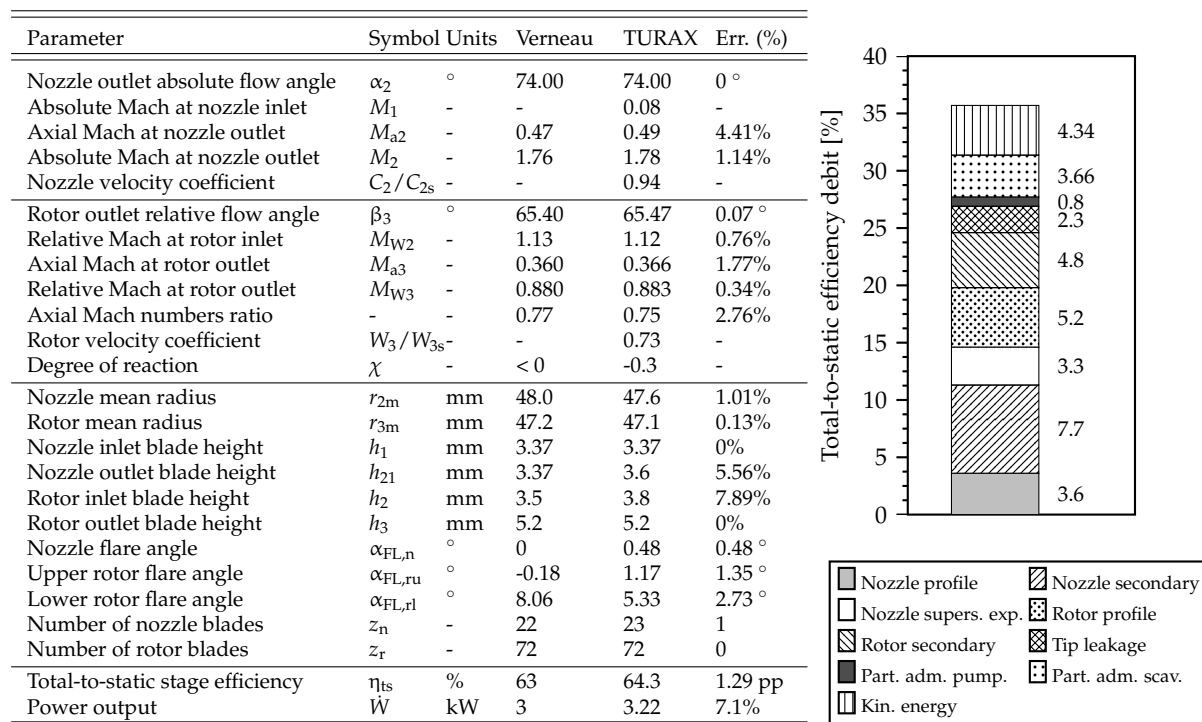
| Parameter | Symbol | Units | Verneau | TURAX | Err. (%) |
|---|---|---|---|---|---|
| Nozzle outlet absolute flow angle | $\alpha_2$ | $^\circ$ | 74.00 | 74.00 | $0^\circ$ |
| Absolute Mach at nozzle inlet | $M_1$ | - | - | 0.08 | - |
| Axial Mach at nozzle outlet | $M_{a2}$ | - | 0.47 | 0.49 | 4.41% |
| Absolute Mach at nozzle outlet | $M_2$ | - | 1.76 | 1.78 | 1.14% |
| Nozzle velocity coefficient | $C_2/C_{2s}$ | - | - | 0.94 | - |
| Rotor outlet relative flow angle | $\beta_3$ | $^\circ$ | 65.40 | 65.47 | $0.07^\circ$ |
| Relative Mach at rotor inlet | $M_{W2}$ | - | 1.13 | 1.12 | 0.76% |
| Axial Mach at rotor outlet | $M_{a3}$ | - | 0.360 | 0.366 | 1.77% |
| Relative Mach at rotor outlet | $M_{W3}$ | - | 0.880 | 0.883 | 0.34% |
| Axial Mach numbers ratio | - | - | 0.77 | 0.75 | 2.76% |
| Rotor velocity coefficient | $W_3/W_{3s}$ | - | - | 0.73 | - |
| Degree of reaction | $\chi$ | - | < 0 | -0.3 | - |
| Nozzle mean radius | $r_{2m}$ | mm | 48.0 | 47.6 | 1.01% |
| Rotor mean radius | $r_{3m}$ | mm | 47.2 | 47.1 | 0.13% |
| Nozzle inlet blade height | $h_1$ | mm | 3.37 | 3.37 | 0% |
| Nozzle outlet blade height | $h_{21}$ | mm | 3.37 | 3.6 | 5.56% |
| Rotor inlet blade height | $h_2$ | mm | 3.5 | 3.8 | 7.89% |
| Rotor outlet blade height | $h_3$ | mm | 5.2 | 5.2 | 0% |
| Nozzle flare angle | $\alpha_{FL,n}$ | $^\circ$ | 0 | 0.48 | $0.48^\circ$ |
| Upper rotor flare angle | $\alpha_{FL,ru}$ | $^\circ$ | -0.18 | 1.17 | $1.35^\circ$ |
| Lower rotor flare angle | $\alpha_{FL,rl}$ | $^\circ$ | 8.06 | 5.33 | $2.73^\circ$ |
| Number of nozzle blades | $z_n$ | - | 22 | 23 | 1 |
| Number of rotor blades | $z_r$ | - | 72 | 72 | 0 |
| Total-to-static stage efficiency | $\eta_{ts}$ | % | 63 | 64.3 | 1.29 pp |
| Power output | $\dot{W}$ | kW | 3 | 3.22 | 7.1% |

40
35
30
25
20
15
10
5
0
Total-to-static efficiency debit [%]
4.34
3.66
0.8
2.3
4.8
5.2
3.3
7.7
3.6

Nozzle profile
Nozzle secondary
Nozzle supers. exp.
Rotor profile
Rotor secondary
Tip leakage
Part. adm. pump.
Part. adm. scav.
Kin. energy